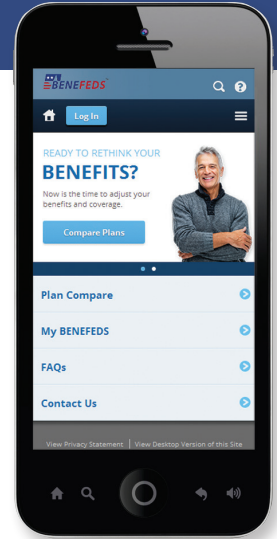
BENEFEDS

Log In

READY TO RETHINK YOUR
BENEFITS?
Now is the time to adjust your benefits and coverage.

Compare Plans

Plan Compare

My BENEFEDS

FAQs

Contact Us

View Privacy Statement | View Desktop Version of this Site